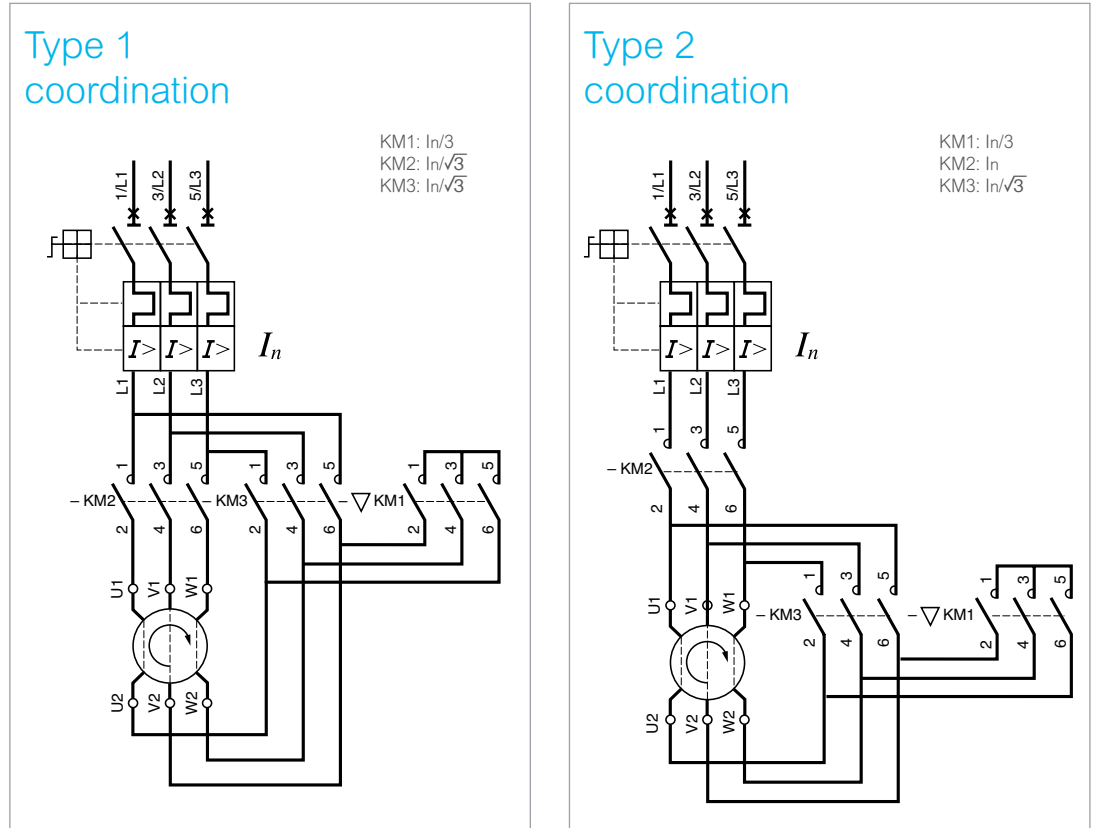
Type 1 coordination

KM1: In/3
KM2: In/$\sqrt{3}$
KM3: In/$\sqrt{3}$

1/L1 3/L2 5/L3

$I>$ $I>$ $I>$ $I_n$

L1 L2 L3

1 3 5 1 3 5 1 3 5

– KM2 – KM3 – $\bigtriangledown$ KM1

2 4 6 2 4 6 2 4 6

U1 V1 W1

U2 V2 W2

Type 2 coordination

KM1: In/3
KM2: In
KM3: In/$\sqrt{3}$

1/L1 3/L2 5/L3

$I>$ $I>$ $I>$ $I_n$

L1 L2 L3

1 3 5

– KM2

2 4 6

1 3 5 1 3 5

– KM3 – $\bigtriangledown$ KM1

2 4 6 2 4 6

U1 V1 W1

U2 V2 W2